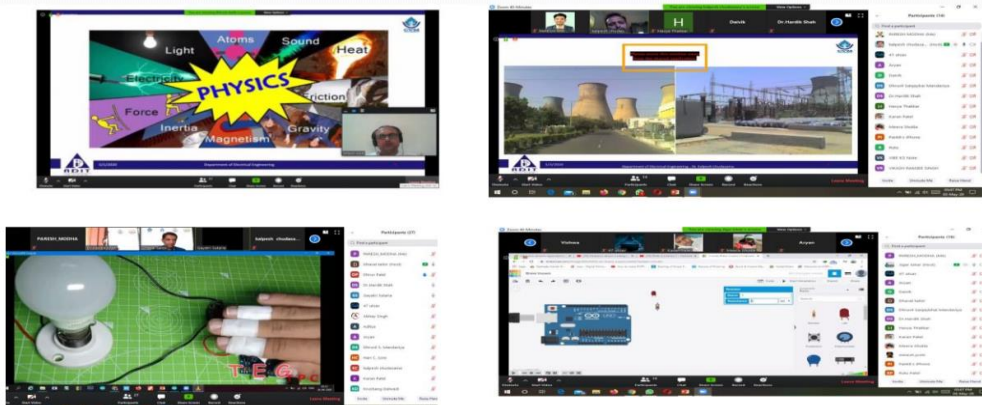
Light
Atoms
Sound
Heat
Electricity
PHYSICS
Friction
Force
Inertia
Magnetism
Gravity
Department of Electrical Engineering

Participants (18)
Dr.Hardik Shah
Aryan
Darsh
Heer
Leave Meeting

Participants (37)
PAREKH_SHIKHA
Leave Meeting

Vishwa
Aryan
Participants (18)
Leave Meeting